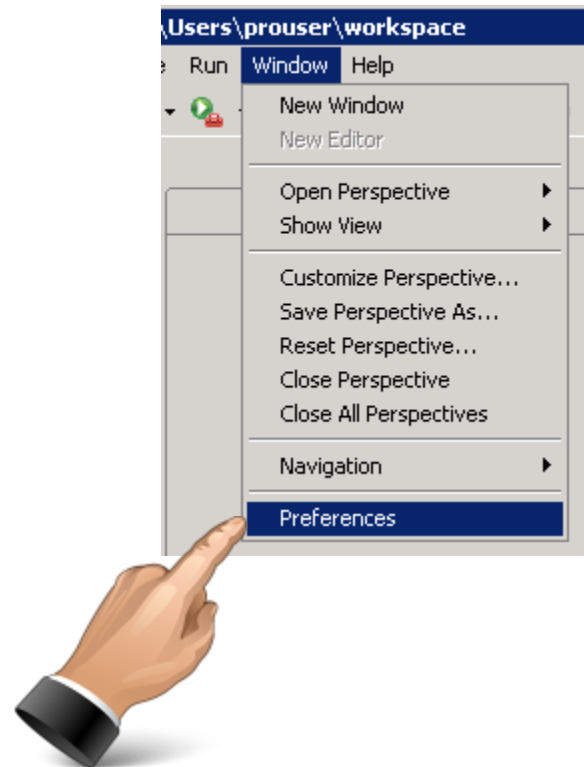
\Users\prouser\workspace

e Run Window Help

New Window
New Editor

Open Perspective
Show View

Customize Perspective...
Save Perspective As...
Reset Perspective...
Close Perspective
Close All Perspectives

Navigation

Preferences